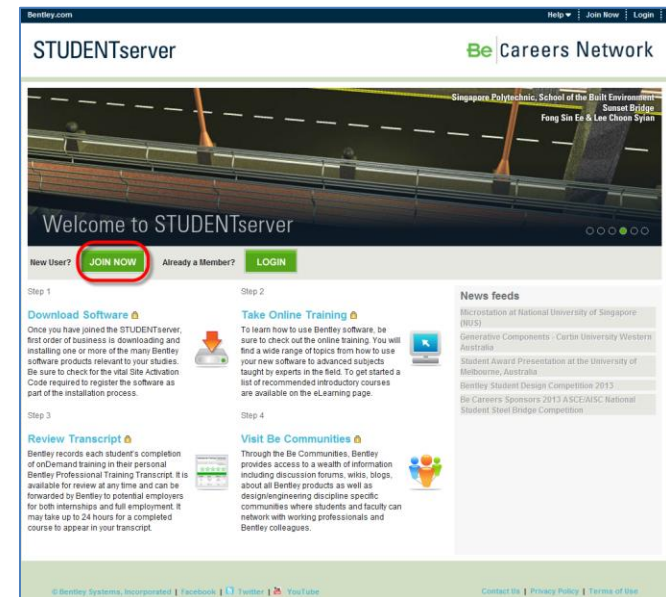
Bentley.com

Help ▾ | Join Now | Login

STUDENTserver

Be Careers Network

Singapore Polytechnic, School of the Built Environment
Sunset Bridge
Fong Sin Ee & Lee Choon Syian

Welcome to STUDENTserver

New User? JOIN NOW Already a Member? LOGIN

Step 1

Download Software

Once you have joined the STUDENTserver, first order of business is downloading and installing one or more of the many Bentley software products relevant to your studies. Be sure to check for the vital Site Activation Code required to register the software as part of the installation process.

Step 2

Take Online Training

To learn how to use Bentley software, be sure to check out the online training. You will find a wide range of topics from how to use your new software to advanced subjects taught by experts in the field. To get started a list of recommended introductory courses are available on the eLearning page.

Step 3

Review Transcript

Bentley records each student's completion of onDemand training in their personal Bentley Professional Training Transcript. It is available for review at any time and can be forwarded by Bentley to potential employers for both internships and full employment. It may take up to 24 hours for a completed course to appear in your transcript.

Step 4

Visit Be Communities

Through the Be Communities, Bentley provides access to a wealth of information including discussion forums, wikis, blogs, about all Bentley products as well as design/engineering discipline specific communities where students and faculty can network with working professionals and Bentley colleagues.

News feeds

Microstation at National University of Singapore (NUS)

Generative Components - Curtin University Western Australia

Student Award Presentation at the University of Melbourne, Australia

Bentley Student Design Competition 2013

Be Careers Sponsors 2013 ASCE/AISC National Student Steel Bridge Competition

© Bentley Systems, Incorporated | Facebook | Twitter | YouTube

Contact Us | Privacy Policy | Terms of Use